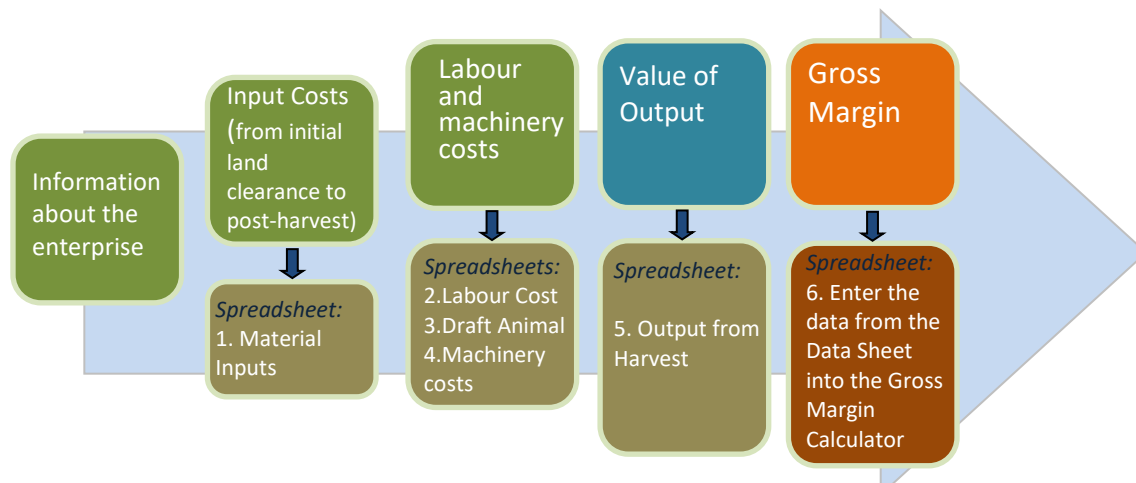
Information about the enterprise

Input Costs (from initial land clearance to post-harvest)

Spreadsheet:
1. Material Inputs

Labour and machinery costs

Spreadsheets:
2.Labour Cost
3.Draft Animal
4.Machinery costs

Value of Output

Spreadsheet:
5. Output from Harvest

Gross Margin

Spreadsheet:
6. Enter the data from the Data Sheet into the Gross Margin Calculator